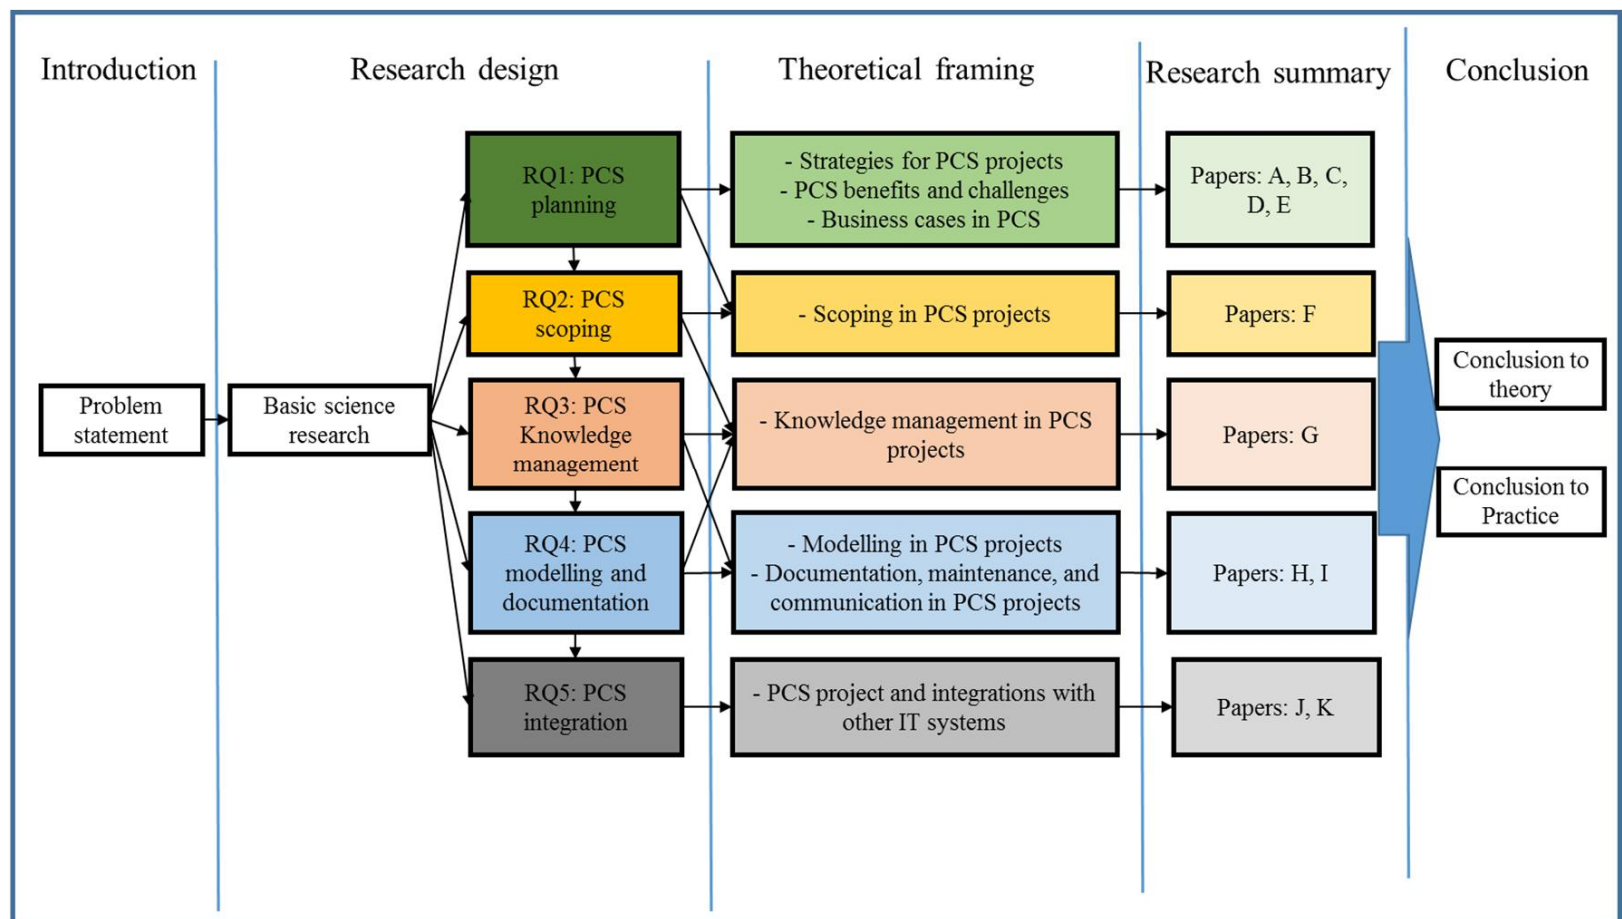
Introduction

Research design

Theoretical framing

Research summary

Conclusion

Problem statement

Basic science research

RQ1: PCS planning

RQ2: PCS scoping

RQ3: PCS Knowledge management

RQ4: PCS modelling and documentation

RQ5: PCS integration

- Strategies for PCS projects
- PCS benefits and challenges
- Business cases in PCS

- Scoping in PCS projects

- Knowledge management in PCS projects

- Modelling in PCS projects
- Documentation, maintenance, and communication in PCS projects

- PCS project and integrations with other IT systems

Papers: A, B, C, D, E

Papers: F

Papers: G

Papers: H, I

Papers: J, K

Conclusion to theory

Conclusion to Practice